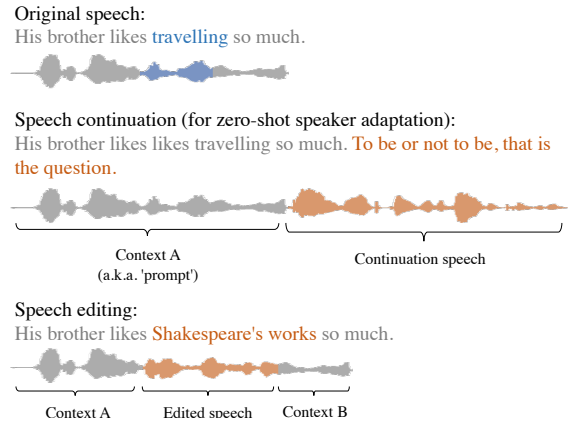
Original speech:
His brother likes travelling so much.

Speech continuation (for zero-shot speaker adaptation):
His brother likes likes travelling so much. To be or not to be, that is the question.

Context A
(a.k.a. 'prompt')

Continuation speech

Speech editing:
His brother likes Shakespeare's works so much.

Context A

Edited speech

Context B